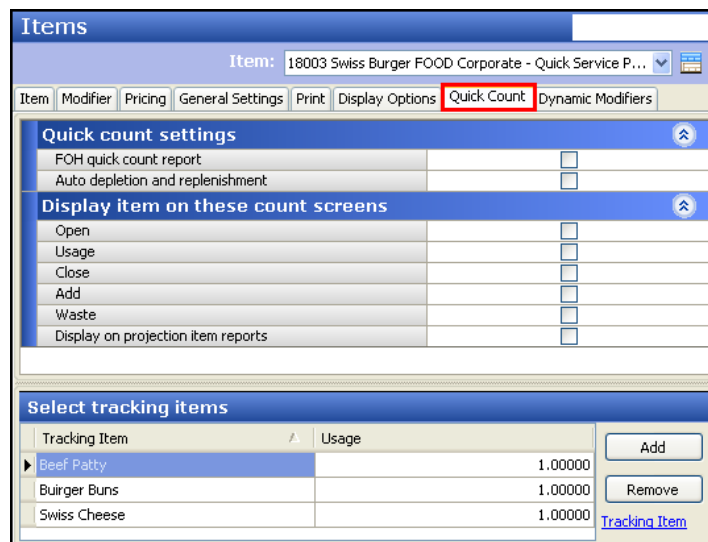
Items

Item: 18003 Swiss Burger FOOD Corporate - Quick Service P...

Item | Modifier | Pricing | General Settings | Print | Display Options | Quick Count | Dynamic Modifiers

Quick count settings

FOH quick count report

Auto depletion and replenishment

Display item on these count screens

Open

Usage

Close

Add

Waste

Display on projection item reports

Select tracking items

| Tracking Item | Usage |
|---|---|
| Beef Patty | 1.00000 |
| Buirger Buns | 1.00000 |
| Swiss Cheese | 1.00000 |

Add

Remove

Tracking Item